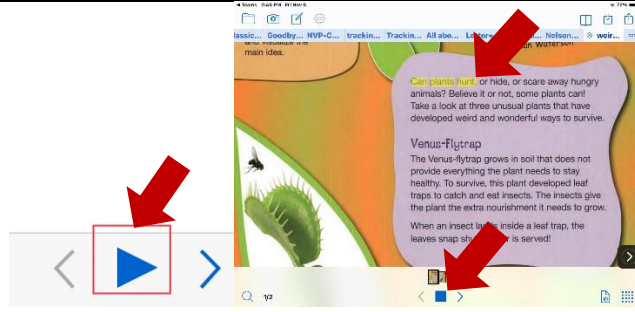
Classic... Goodby... NVP-C... trackin... Trackin... All abo... Letters... Nelson... weir...

and visualize the main idea.

Waterson

Can plants hunt, or hide, or scare away hungry animals? Believe it or not, some plants can! Take a look at three unusual plants that have developed weird and wonderful ways to survive.

Venus-Flytrap

The Venus-flytrap grows in soil that does not provide everything the plant needs to stay healthy. To survive, this plant developed leaf traps to catch and eat insects. The insects give the plant the extra nourishment it needs to grow.

When an insect la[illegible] inside a leaf trap, the leaves snap sh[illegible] r is served!

12